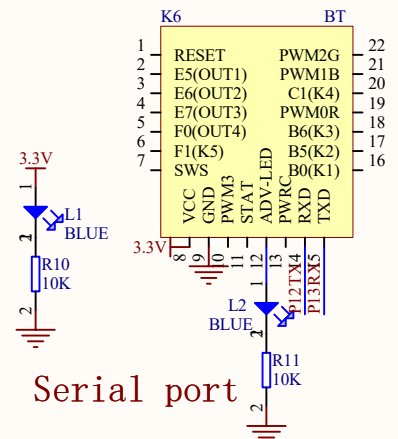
K6
BT
1 RESET PWM2G 22
2 E5(OUT1) PWM1B 21
3 E6(OUT2) C1(K4) 20
4 E7(OUT3) PWM0R 19
5 F0(OUT4) B6(K3) 18
6 F1(K5) B5(K2) 17
7 SWS B0(K1) 16
VCC GND PWM3 STAT ADV-LED PWRC RXD TXD
8 9 10 11 12 13 14 15
3.3V
P12TX4
P13RX5
3.3V
L1
BLUE
1
2
R10
10K
1
2
L2
BLUE
1
2
R11
10K
1
2
Serial port